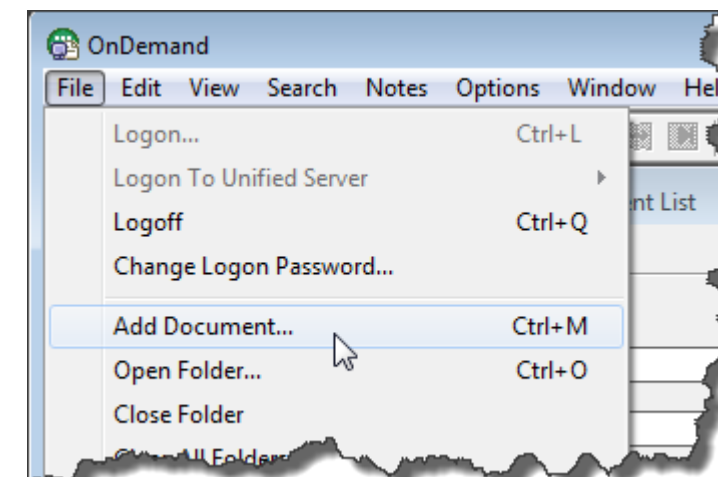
OnDemand

File Edit View Search Notes Options Window Hel

Logon... Ctrl+L
Logon To Unified Server
Logoff Ctrl+Q
Change Logon Password...
Add Document... Ctrl+M
Open Folder... Ctrl+O
Close Folder
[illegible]ll Folders

nt List